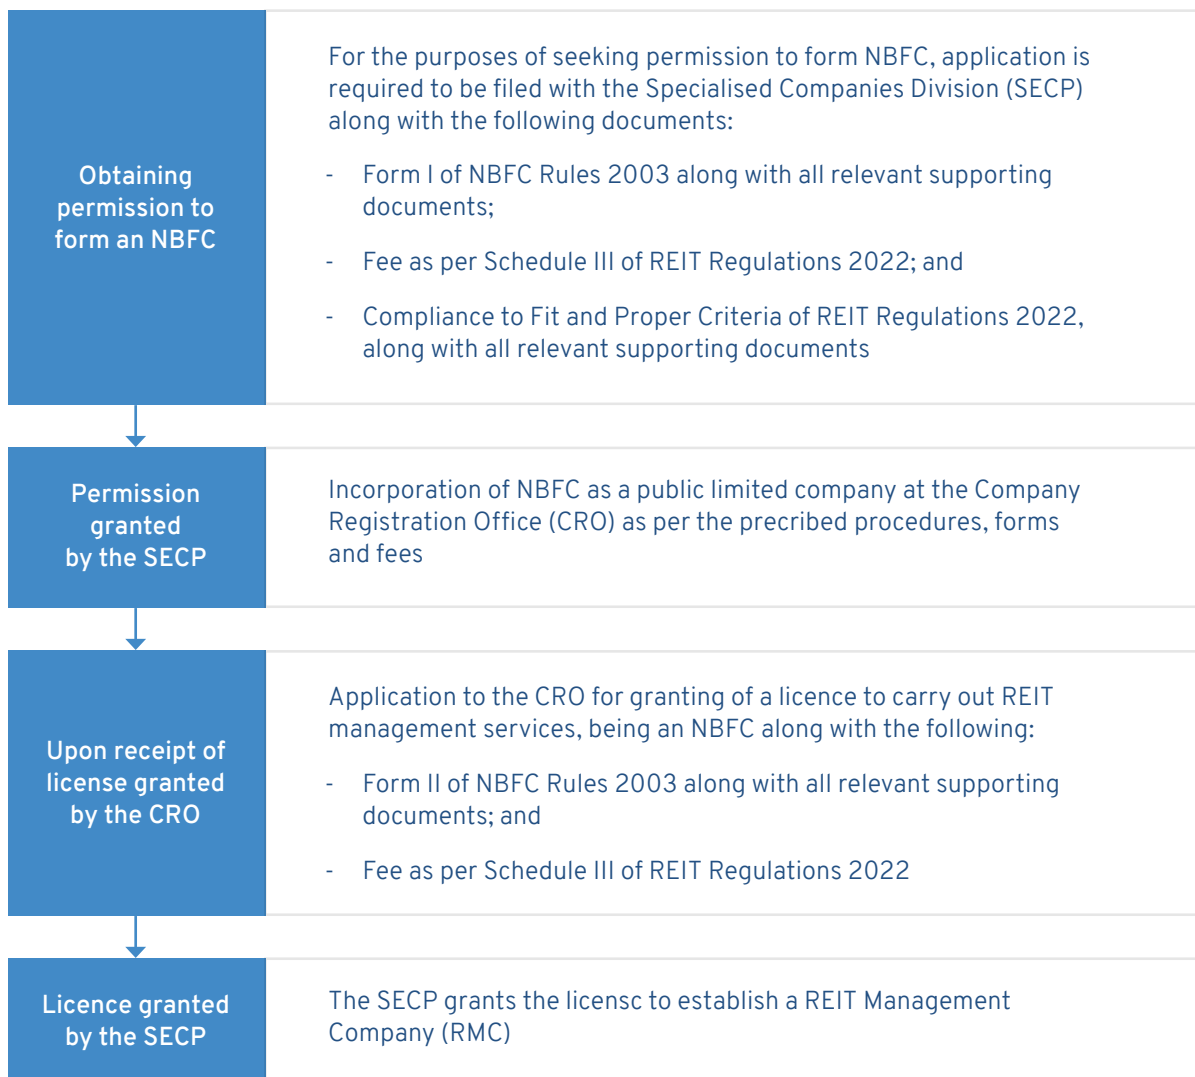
Obtaining permission to form an NBFC

For the purposes of seeking permission to form NBFC, application is required to be filed with the Specialised Companies Division (SECP) along with the following documents:

- Form I of NBFC Rules 2003 along with all relevant supporting documents;

- Fee as per Schedule III of REIT Regulations 2022; and

- Compliance to Fit and Proper Criteria of REIT Regulations 2022, along with all relevant supporting documents

Permission granted by the SECP

Incorporation of NBFC as a public limited company at the Company Registration Office (CRO) as per the precribed procedures, forms and fees

Upon receipt of license granted by the CRO

Application to the CRO for granting of a licence to carry out REIT management services, being an NBFC along with the following:

- Form II of NBFC Rules 2003 along with all relevant supporting documents; and

- Fee as per Schedule III of REIT Regulations 2022

Licence granted by the SECP

The SECP grants the licensc to establish a REIT Management Company (RMC)